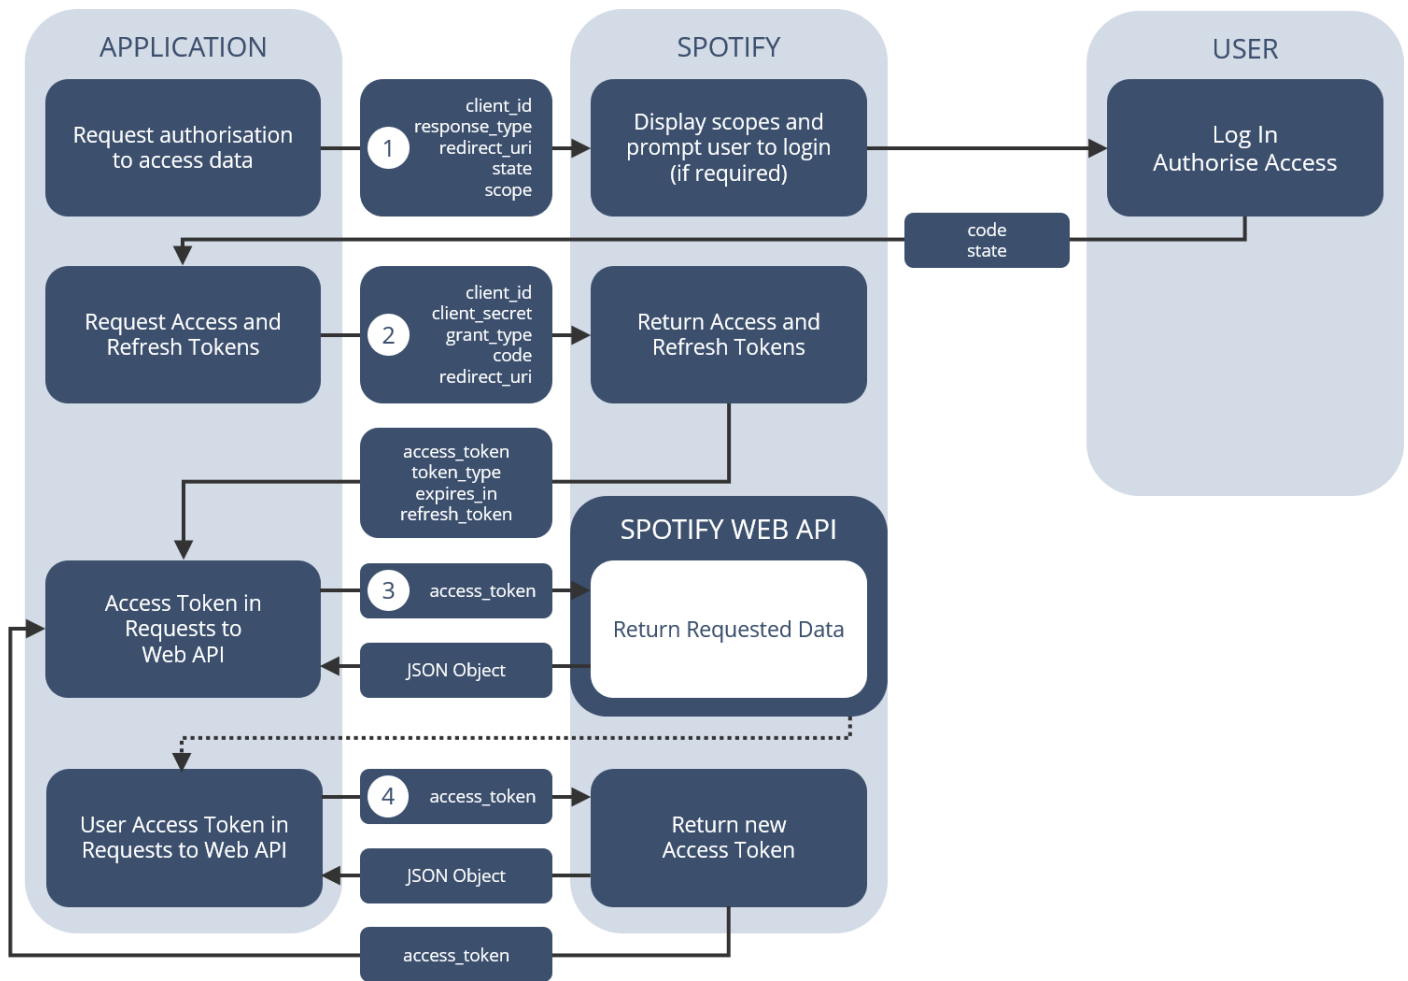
APPLICATION

SPOTIFY

USER

Request authorisation to access data

1

client_id
response_type
redirect_uri
state
scope

Display scopes and prompt user to login (if required)

Log In
Authorise Access

code
state

Request Access and Refresh Tokens

2

client_id
client_secret
grant_type
code
redirect_uri

Return Access and Refresh Tokens

access_token
token_type
expires_in
refresh_token

SPOTIFY WEB API

Access Token in Requests to Web API

3

access_token

Return Requested Data

JSON Object

User Access Token in Requests to Web API

4

access_token

Return new Access Token

JSON Object

access_token